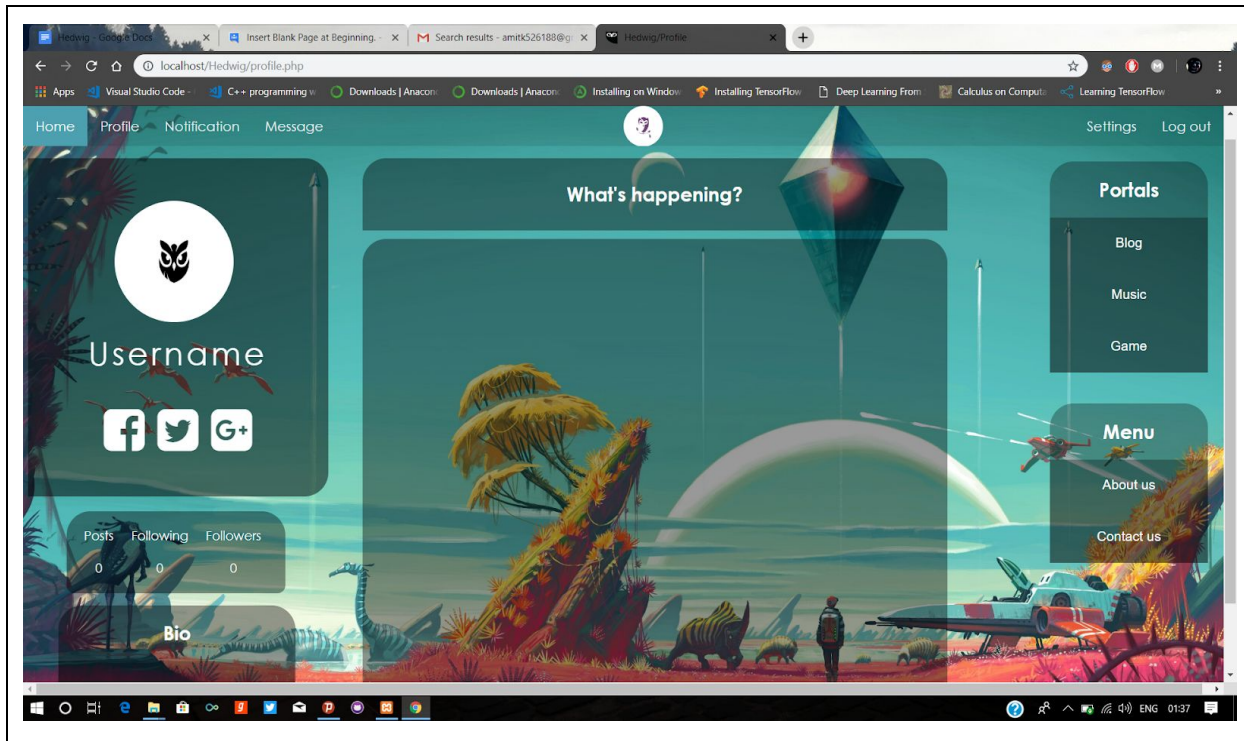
Hedwig - Google Docs ×
Insert Blank Page at Beginning. - ×
Search results - amitk526188@g ×
Hedwig/Profile ×
+

localhost/Hedwig/profile.php

Apps Visual Studio Code - C++ programming w Downloads | Anacon Downloads | Anacon Installing on Window Installing TensorFlow Deep Learning From Calculus on Computa Learning TensorFlow »

Home Profile Notification Message Settings Log out

Username

G+

Posts Following Followers
0 0 0

Bio

What's happening?

Portals
Blog
Music
Game

Menu
About us
Contact us

ENG 01:37